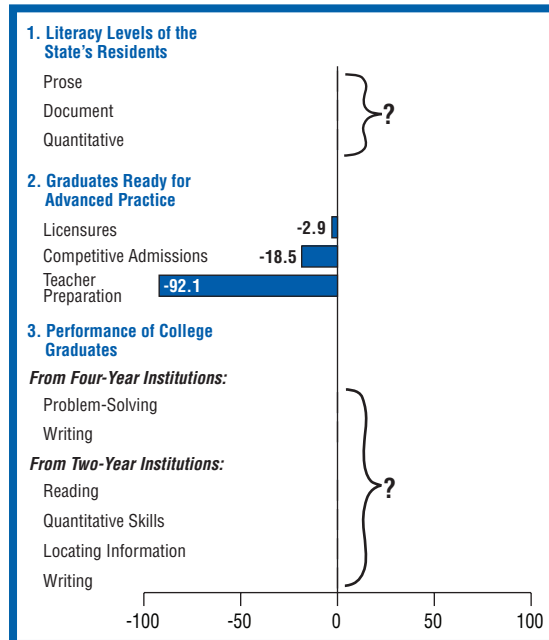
1. Literacy Levels of the State's Residents

Prose

Document

Quantitative

?

2. Graduates Ready for Advanced Practice

Licensures -2.9

Competitive Admissions -18.5

Teacher Preparation -92.1

3. Performance of College Graduates

From Four-Year Institutions:

Problem-Solving

Writing

From Two-Year Institutions:

Reading

Quantitative Skills

Locating Information

Writing

?

-100 -50 0 50 100